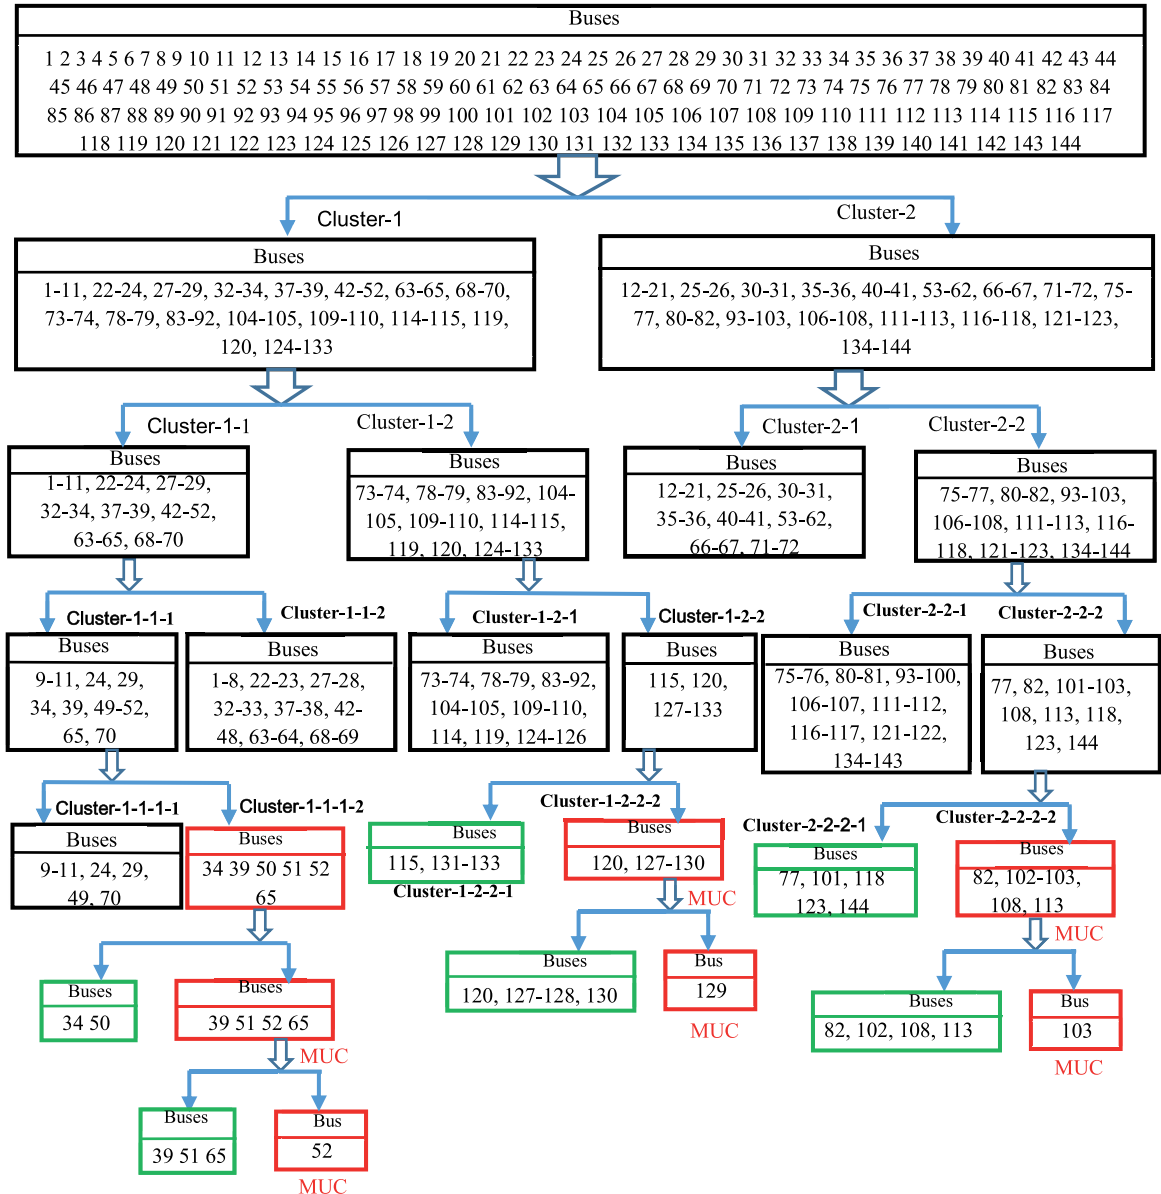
Buses

1 2 3 4 5 6 7 8 9 10 11 12 13 14 15 16 17 18 19 20 21 22 23 24 25 26 27 28 29 30 31 32 33 34 35 36 37 38 39 40 41 42 43 44 45 46 47 48 49 50 51 52 53 54 55 56 57 58 59 60 61 62 63 64 65 66 67 68 69 70 71 72 73 74 75 76 77 78 79 80 81 82 83 84 85 86 87 88 89 90 91 92 93 94 95 96 97 98 99 100 101 102 103 104 105 106 107 108 109 110 111 112 113 114 115 116 117 118 119 120 121 122 123 124 125 126 127 128 129 130 131 132 133 134 135 136 137 138 139 140 141 142 143 144

Cluster-1

Buses
1-11, 22-24, 27-29, 32-34, 37-39, 42-52, 63-65, 68-70, 73-74, 78-79, 83-92, 104-105, 109-110, 114-115, 119, 120, 124-133

Cluster-2

Buses
12-21, 25-26, 30-31, 35-36, 40-41, 53-62, 66-67, 71-72, 75-77, 80-82, 93-103, 106-108, 111-113, 116-118, 121-123, 134-144

Cluster-1-1
Buses
1-11, 22-24, 27-29, 32-34, 37-39, 42-52, 63-65, 68-70

Cluster-1-2
Buses
73-74, 78-79, 83-92, 104-105, 109-110, 114-115, 119, 120, 124-133

Cluster-2-1
Buses
12-21, 25-26, 30-31, 35-36, 40-41, 53-62, 66-67, 71-72

Cluster-2-2
Buses
75-77, 80-82, 93-103, 106-108, 111-113, 116-118, 121-123, 134-144

Cluster-1-1-1
Buses
9-11, 24, 29, 34, 39, 49-52, 65, 70

Cluster-1-1-2
Buses
1-8, 22-23, 27-28, 32-33, 37-38, 42-48, 63-64, 68-69

Cluster-1-2-1
Buses
73-74, 78-79, 83-92, 104-105, 109-110, 114, 119, 124-126

Cluster-1-2-2
Buses
115, 120, 127-133

Cluster-2-2-1
Buses
75-76, 80-81, 93-100, 106-107, 111-112, 116-117, 121-122, 134-143

Cluster-2-2-2
Buses
77, 82, 101-103, 108, 113, 118, 123, 144

Cluster-1-1-1-1
Buses
9-11, 24, 29, 49, 70

Cluster-1-1-1-2
Buses
34 39 50 51 52 65

Buses
115, 131-133
Cluster-1-2-2-1

Cluster-1-2-2-2
Buses
120, 127-130
MUC

Cluster-2-2-2-1
Buses
77, 101, 118 123, 144

Cluster-2-2-2-2
Buses
82, 102-103, 108, 113
MUC

Buses
34 50

Buses
39 51 52 65
MUC

Buses
120, 127-128, 130

Bus
129
MUC

Buses
82, 102, 108, 113

Bus
103
MUC

Buses
39 51 65

Bus
52
MUC